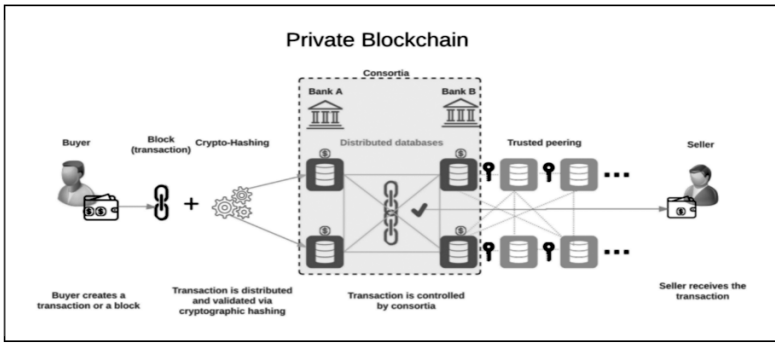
Private Blockchain

Consortia

Bank A

Bank B

Buyer

Block (transaction)

Crypto-Hashing

Distributed databases

Trusted peering

Seller

Buyer creates a transaction or a block

Transaction is distributed and validated via cryptographic hashing

Transaction is controlled by consortia

Seller receives the transaction